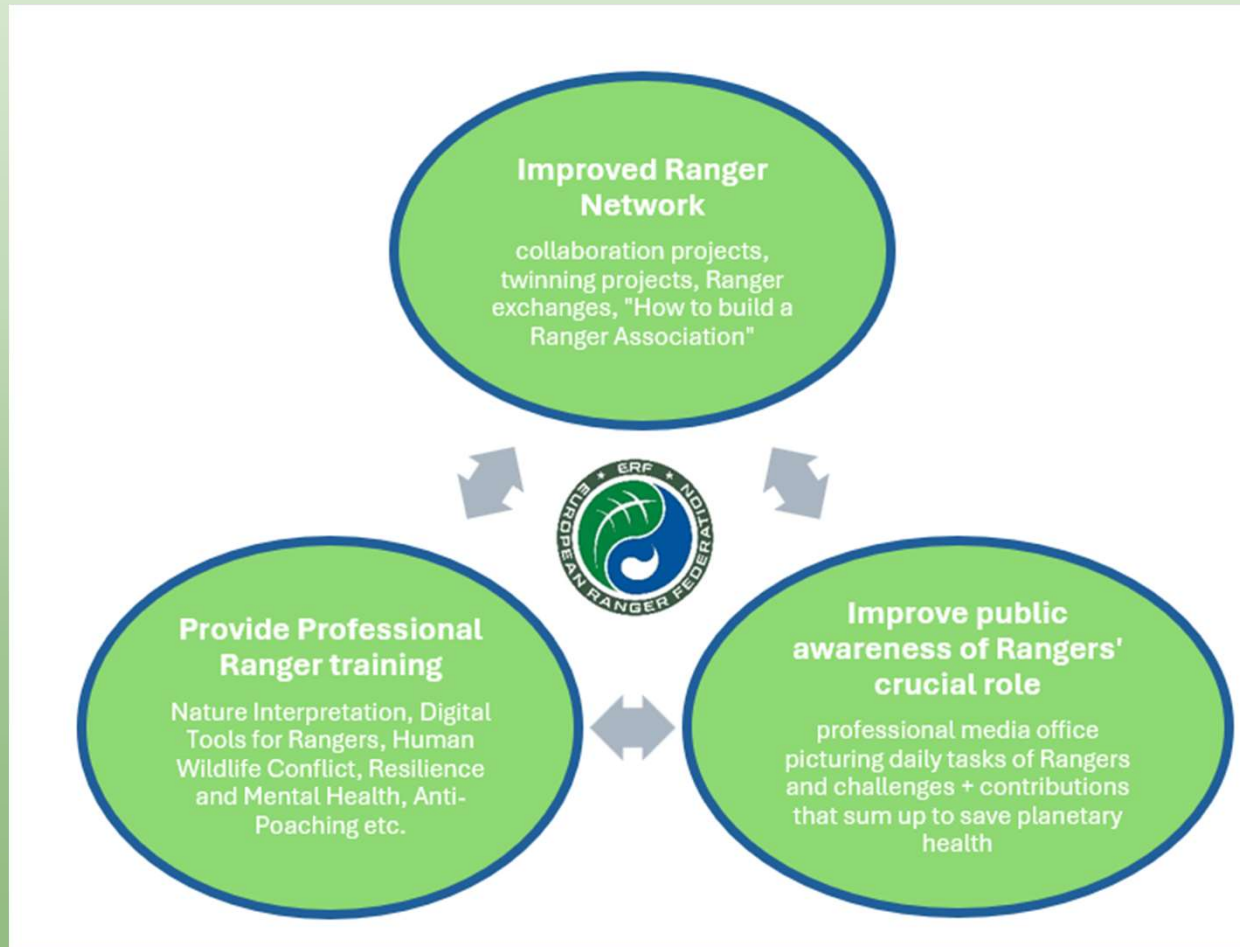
Improved Ranger Network

collaboration projects, twinning projects, Ranger exchanges, "How to build a Ranger Association"

ERF
EUROPEAN RANGER FEDERATION

Provide Professional Ranger training

Nature Interpretation, Digital Tools for Rangers, Human Wildlife Conflict, Resilience and Mental Health, Anti-Poaching etc.

Improve public awareness of Rangers' crucial role

professional media office picturing daily tasks of Rangers and challenges + contributions that sum up to save planetary health